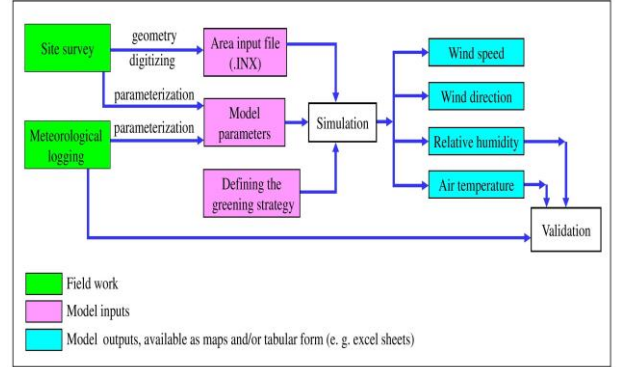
Site survey
geometry
digitizing
Area input file (.INX)
parameterization
Model parameters
Meteorological logging
parameterization
Simulation
Defining the greening strategy
Wind speed
Wind direction
Relative humidity
Air temperature
Validation

Field work
Model inputs
Model outputs, available as maps and/or tabular form (e. g. excel sheets)